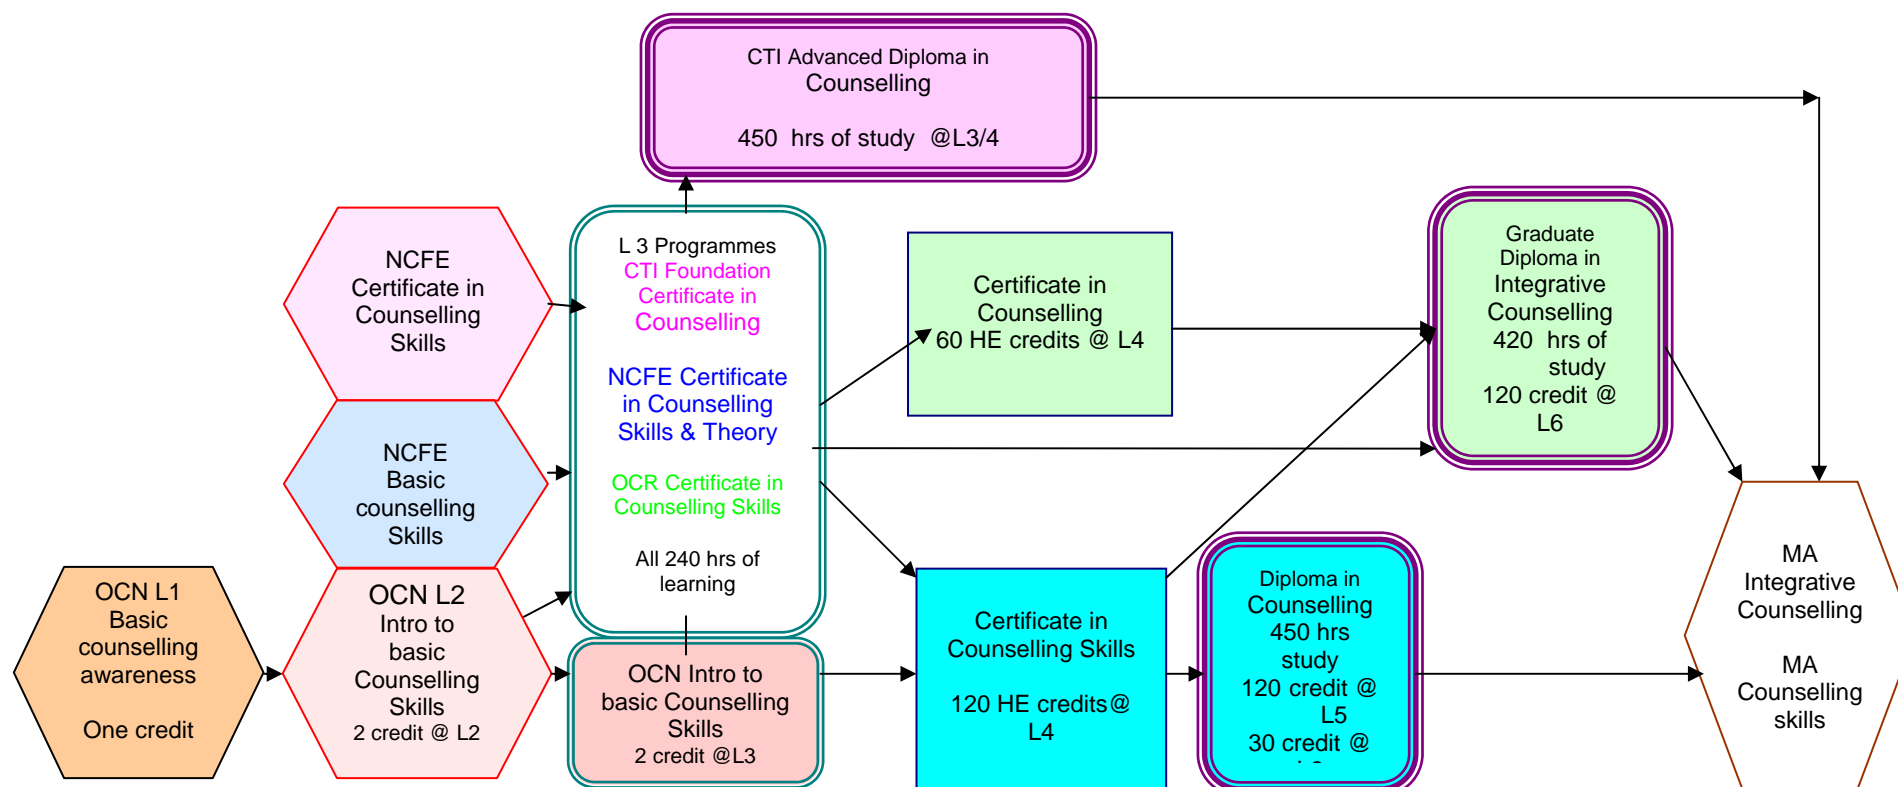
CTI Advanced Diploma in Counselling

450 hrs of study @L3/4

NCFE Certificate in Counselling Skills

L 3 Programmes
CTI Foundation Certificate in Counselling

NCFE Certificate in Counselling Skills & Theory

OCR Certificate in Counselling Skills

All 240 hrs of learning

Certificate in Counselling
60 HE credits @ L4

Graduate Diploma in Integrative Counselling
420 hrs of study
120 credit @ L6

NCFE Basic counselling Skills

OCN L1 Basic counselling awareness

One credit

OCN L2 Intro to basic Counselling Skills
2 credit @ L2

OCN Intro to basic Counselling Skills
2 credit @L3

Certificate in Counselling Skills

120 HE credits@ L4

Diploma in Counselling
450 hrs study
120 credit @ L5
30 credit @ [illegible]

MA Integrative Counselling

MA Counselling skills